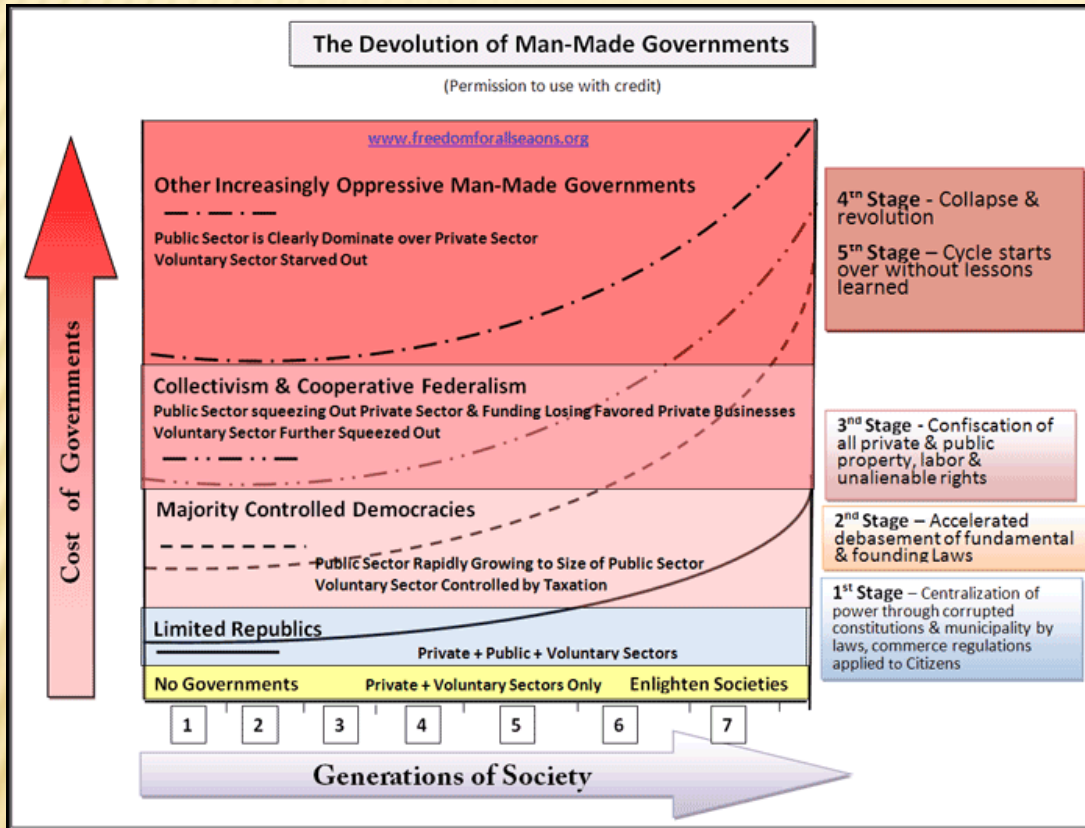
The Devolution of Man-Made Governments

(Permission to use with credit)

www.freedomforallseasons.org

Other Increasingly Oppressive Man-Made Governments

Public Sector is Clearly Dominate over Private Sector
Voluntary Sector Starved Out

Collectivism & Cooperative Federalism
Public Sector squeezing Out Private Sector & Funding Losing Favored Private Businesses
Voluntary Sector Further Squeezed Out

Majority Controlled Democracies

Public Sector Rapidly Growing to Size of Public Sector
Voluntary Sector Controlled by Taxation

Limited Republics

Private + Public + Voluntary Sectors

No Governments

Private + Voluntary Sectors Only

Enlighten Societies

Cost of Governments

1 2 3 4 5 6 7

Generations of Society

4$^{th}$ Stage - Collapse & revolution

5$^{th}$ Stage – Cycle starts over without lessons learned

3$^{rd}$ Stage - Confiscation of all private & public property, labor & unalienable rights

2$^{nd}$ Stage – Accelerated debasement of fundamental & founding Laws

1$^{st}$ Stage – Centralization of power through corrupted constitutions & municipality by laws, commerce regulations applied to Citizens